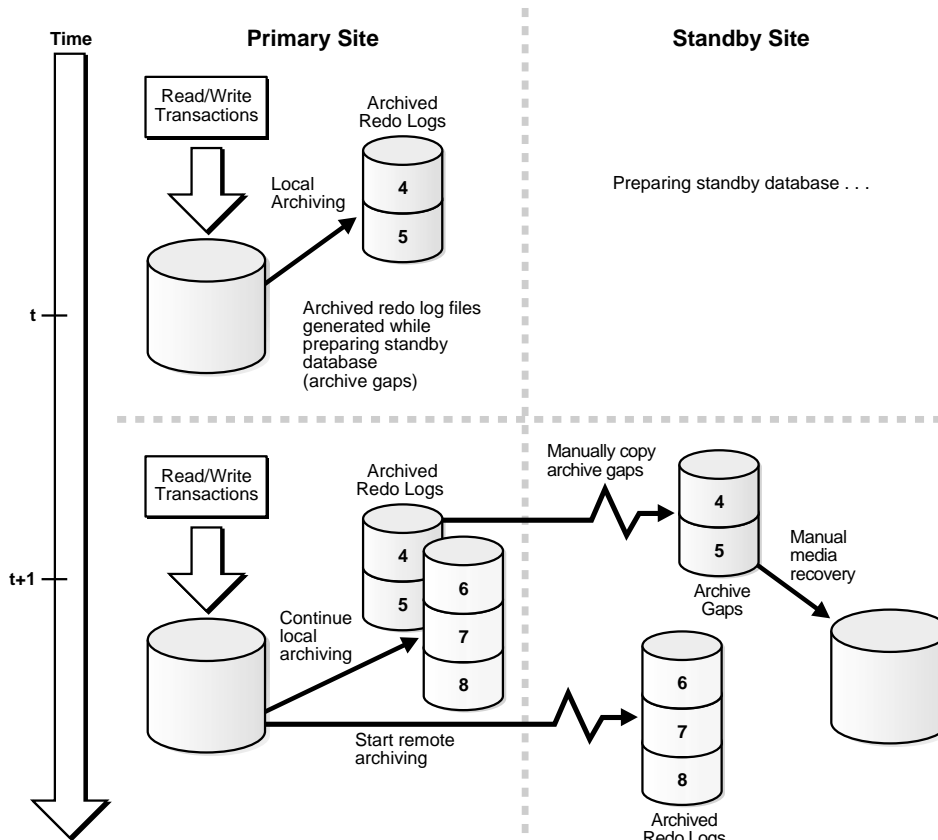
Time

Primary Site

Standby Site

Read/Write Transactions

Archived Redo Logs

Local Archiving

4

5

Preparing standby database . . .

Archived redo log files generated while preparing standby database (archive gaps)

t

Read/Write Transactions

Archived Redo Logs

Manually copy archive gaps

4

5

Manual media recovery

Archive Gaps

t+1

4

5

6

7

8

Continue local archiving

6

7

8

Start remote archiving

Archived Redo Logs